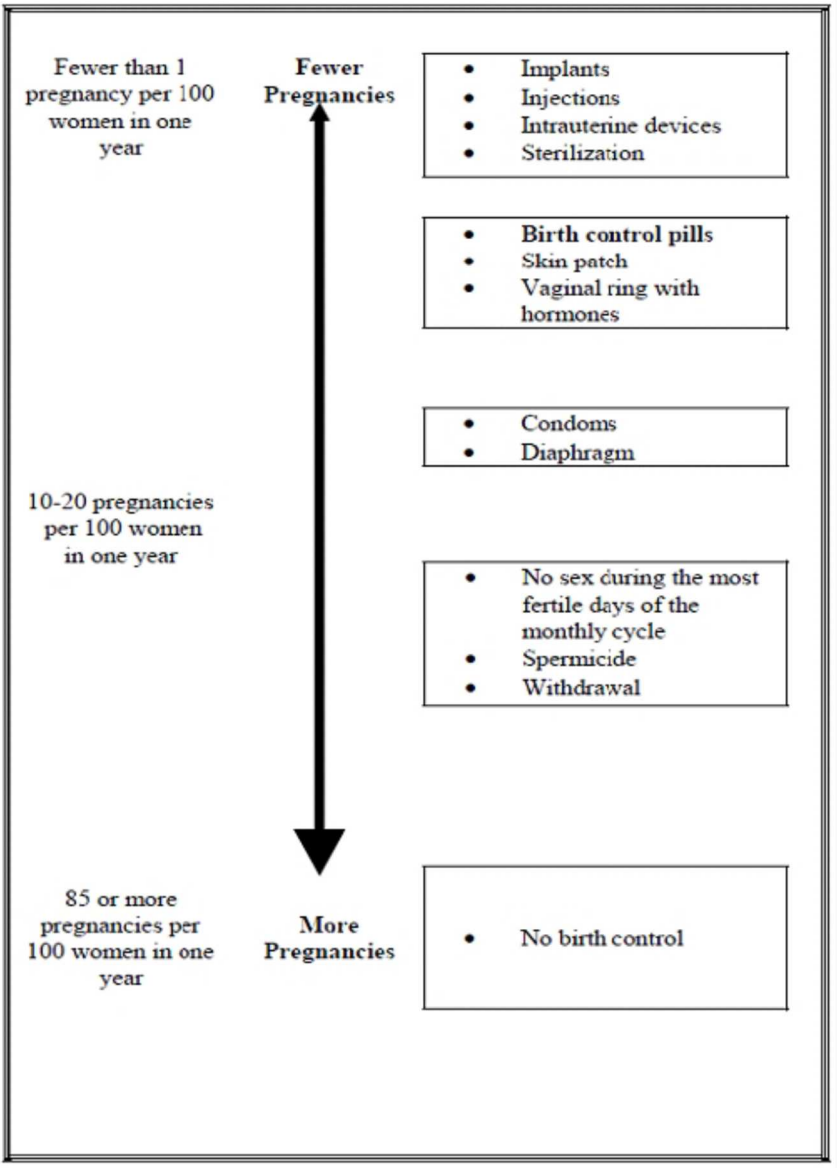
Fewer than 1 pregnancy per 100 women in one year

Fewer Pregnancies

- Implants
- Injections
- Intrauterine devices
- Sterilization

- **Birth control pills**
- Skin patch
- Vaginal ring with hormones

- Condoms
- Diaphragm

10-20 pregnancies per 100 women in one year

- No sex during the most fertile days of the monthly cycle
- Spermicide
- Withdrawal

85 or more pregnancies per 100 women in one year

More Pregnancies

- No birth control